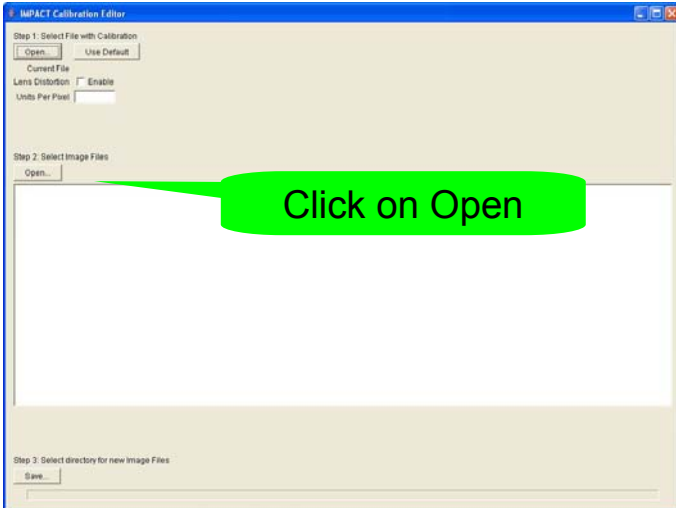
IMPACT Calibration Editor

Step 1: Select File with Calibration

Open...

Use Default

Current File

Lens Distortion Enable

Units Per Pixel

Step 2: Select Image Files

Open...

Click on Open

Step 3: Select directory for new Image Files

Save...